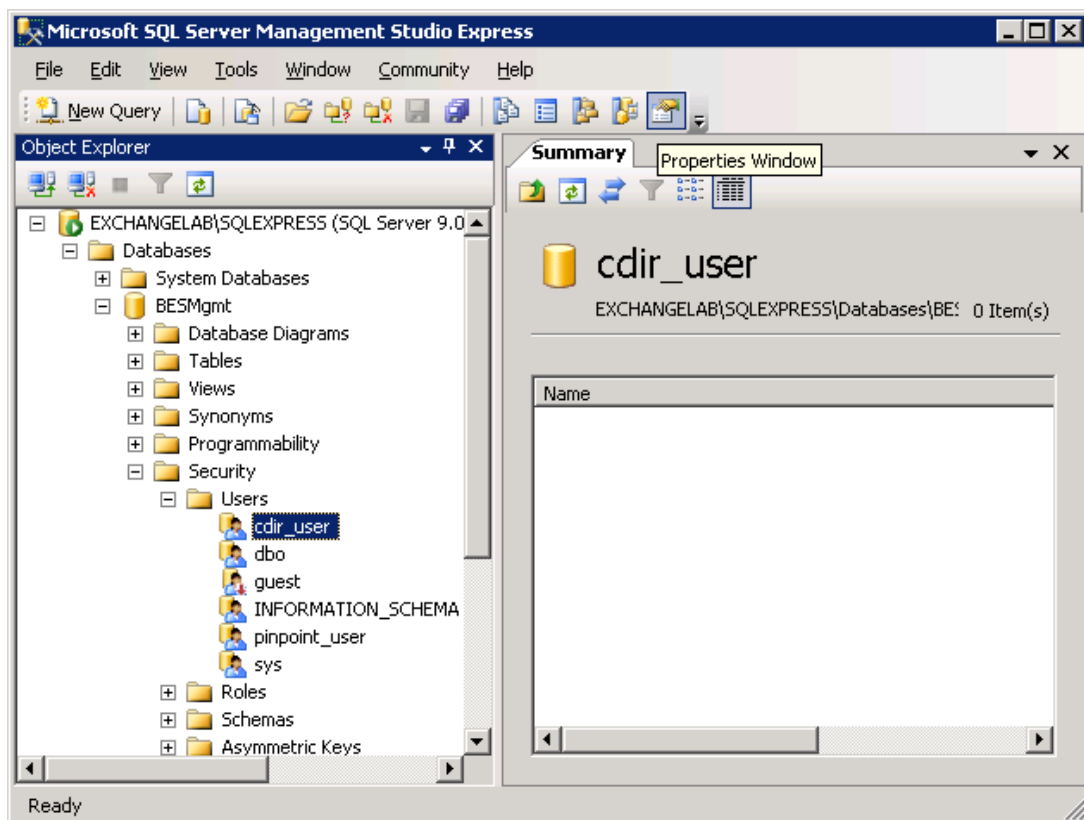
Microsoft SQL Server Management Studio Express

File Edit View Tools Window Community Help

New Query

Object Explorer

EXCHANGELAB\SQLEXPRESS (SQL Server 9.0
Databases
System Databases
BESMgmt
Database Diagrams
Tables
Views
Synonyms
Programmability
Security
Users
cdir_user
dbo
guest
INFORMATION_SCHEMA
pinpoint_user
sys
Roles
Schemas
Asymmetric Keys

Summary

Properties Window

cdir_user

EXCHANGELAB\SQLEXPRESS\Databases\BE: 0 Item(s)

Name

Ready